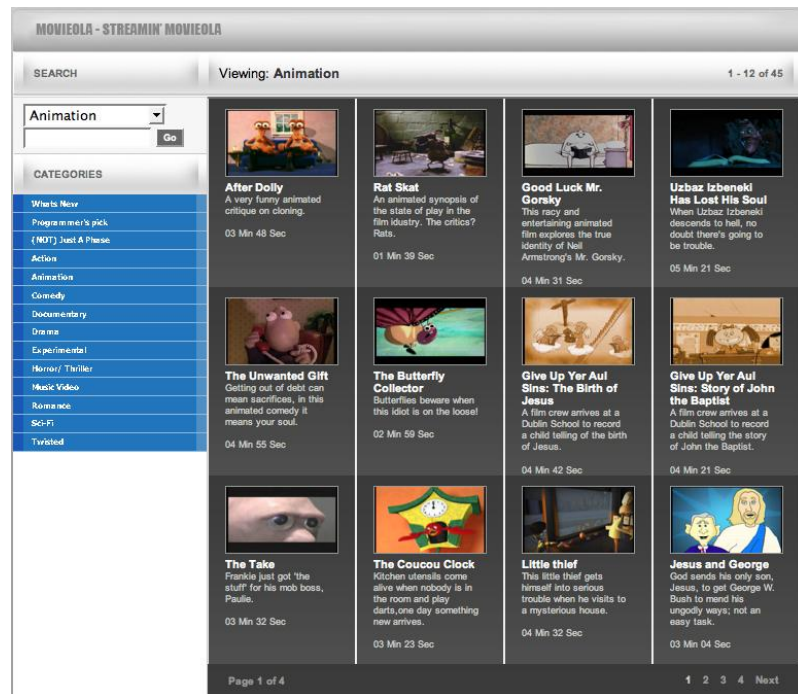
MOVIEOLA - STREAMIN' MOVIEOLA

SEARCH

Animation

Go

CATEGORIES

Whats New
Programmer's pick
(NOT) Just A Phase
Action
Animation
Comedy
Documentary
Drama
Experimental
Horror/ Thriller
Music Video
Romance
Sci-Fi
Twisted

Viewing: Animation

1 - 12 of 45

After Dolly
A very funny animated critique on cloning.
03 Min 48 Sec

Rat Skat
An animated synopsis of the state of play in the film industry. The critics? Rats.
01 Min 39 Sec

Good Luck Mr. Gorsky
This racy and entertaining animated film explores the true identity of Neil Armstrong's Mr. Gorsky.
04 Min 31 Sec

Uzbaz Izbeneki Has Lost His Soul
When Uzbaz Izbeneki descends to hell, no doubt there's going to be trouble.
05 Min 21 Sec

The Unwanted Gift
Getting out of debt can mean sacrifices, in this animated comedy it means your soul.
04 Min 55 Sec

The Butterfly Collector
Butterflies beware when this idiot is on the loose!
02 Min 59 Sec

Give Up Yer Aul Sins: The Birth of Jesus
A film crew arrives at a Dublin School to record a child telling of the birth of Jesus.
04 Min 42 Sec

Give Up Yer Aul Sins: Story of John the Baptist
A film crew arrives at a Dublin School to record a child telling the story of John the Baptist.
04 Min 21 Sec

The Take
Frankie just got 'the stuff' for his mob boss, Paulie.
03 Min 32 Sec

The Coucou Clock
Kitchen utensils come alive when nobody is in the room and play darts,one day something new arrives.
03 Min 23 Sec

Little thief
This little thief gets himself into serious trouble when he visits to a mysterious house.
04 Min 32 Sec

Jesus and George
God sends his only son, Jesus, to get George W. Bush to mend his ungodly ways; not an easy task.
03 Min 04 Sec

Page 1 of 4

1 2 3 4 Next